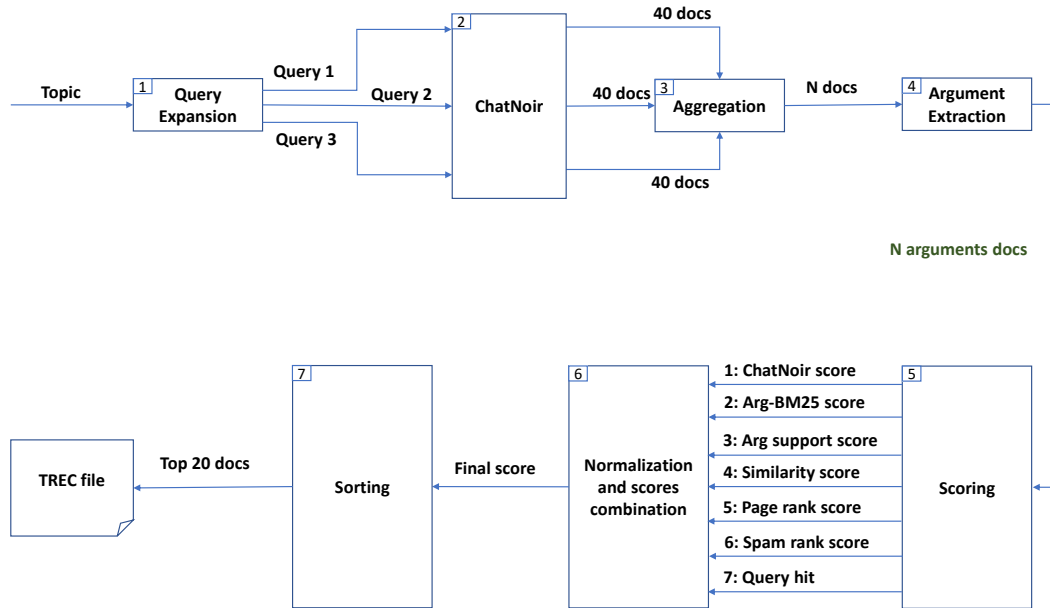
Topic

1 Query Expansion

Query 1

Query 2

Query 3

2 ChatNoir

40 docs

40 docs

40 docs

3 Aggregation

N docs

4 Argument Extraction

N arguments docs

5 Scoring

1: ChatNoir score

2: Arg-BM25 score

3: Arg support score

4: Similarity score

5: Page rank score

6: Spam rank score

7: Query hit

6 Normalization and scores combination

Final score

7 Sorting

Top 20 docs

TREC file